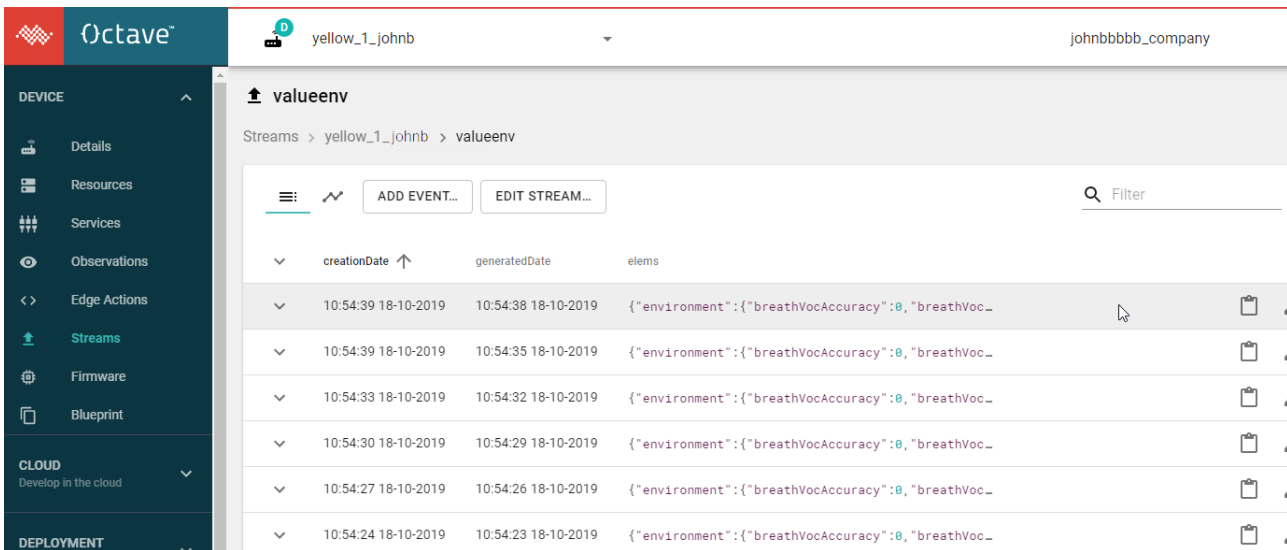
Octave

D
yellow_1_johnb
johnbbbbb_company

DEVICE
Details
Resources
Services
Observations
Edge Actions
Streams
Firmware
Blueprint

CLOUD
Develop in the cloud

DEPLOYMENT

valueenv

Streams > yellow_1_johnb > valueenv

ADD EVENT... EDIT STREAM...

Filter

| | creationDate | generatedDate | elems |
|---|---|---|---|
| | 10:54:39 18-10-2019 | 10:54:38 18-10-2019 | {"environment":{"breathVocAccuracy":0,"breathVoc… |
| | 10:54:39 18-10-2019 | 10:54:35 18-10-2019 | {"environment":{"breathVocAccuracy":0,"breathVoc… |
| | 10:54:33 18-10-2019 | 10:54:32 18-10-2019 | {"environment":{"breathVocAccuracy":0,"breathVoc… |
| | 10:54:30 18-10-2019 | 10:54:29 18-10-2019 | {"environment":{"breathVocAccuracy":0,"breathVoc… |
| | 10:54:27 18-10-2019 | 10:54:26 18-10-2019 | {"environment":{"breathVocAccuracy":0,"breathVoc… |
| | 10:54:24 18-10-2019 | 10:54:23 18-10-2019 | {"environment":{"breathVocAccuracy":0,"breathVoc… |